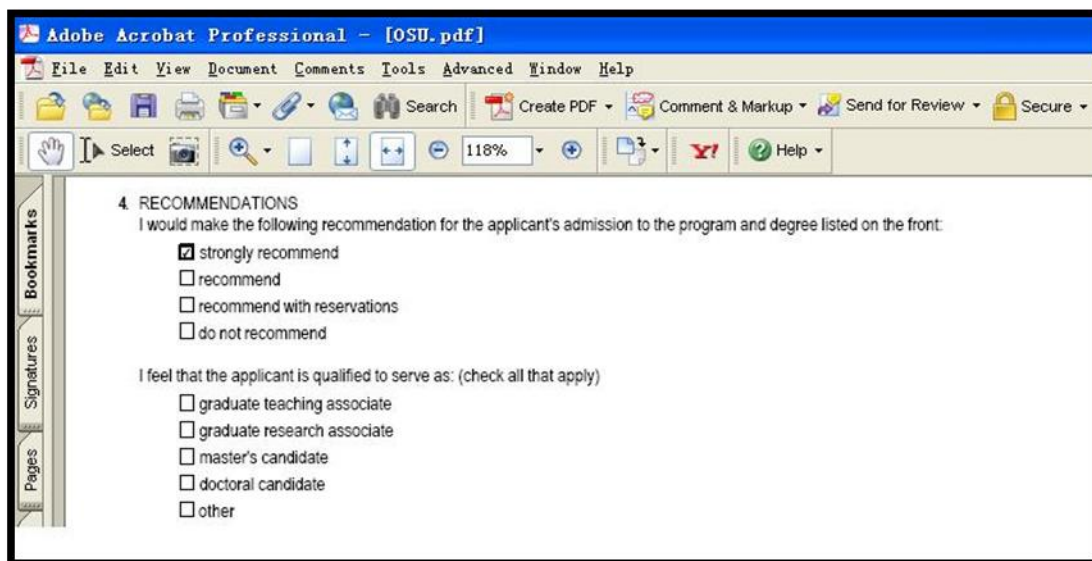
Adobe Acrobat Professional - [OSU.pdf]

File Edit View Document Comments Tools Advanced Window Help

Search Create PDF Comment & Markup Send for Review Secure

Select 118% Help

Bookmarks Signatures Pages

4. RECOMMENDATIONS
I would make the following recommendation for the applicant's admission to the program and degree listed on the front:

☑ strongly recommend
☐ recommend
☐ recommend with reservations
☐ do not recommend

I feel that the applicant is qualified to serve as: (check all that apply)

☐ graduate teaching associate
☐ graduate research associate
☐ master's candidate
☐ doctoral candidate
☐ other